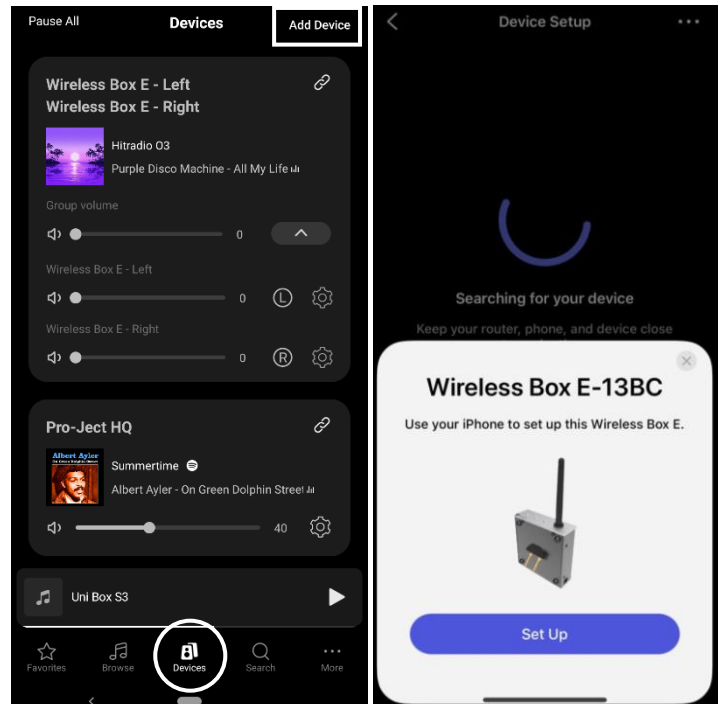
Pause All

Devices

Add Device

Wireless Box E - Left
Wireless Box E - Right

Hitradio O3

Purple Disco Machine - All My Life

Group volume

0

Wireless Box E - Left

0

L

Wireless Box E - Right

0

R

Pro-Ject HQ

Albert Ayler

Summertime

Albert Ayler - On Green Dolphin Street

40

Uni Box S3

Favorites

Browse

Devices

Search

More

Device Setup

Searching for your device

Keep your router, phone, and device close

Wireless Box E-13BC

Use your iPhone to set up this Wireless Box E.

Set Up